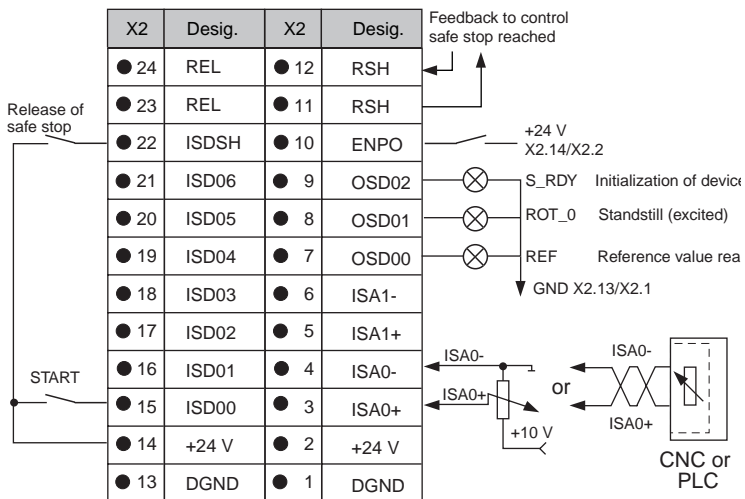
| X2 | Desig. | X2 | Desig. |
|---|---|---|---|
| 24 | REL | 12 | RSH |
| 23 | REL | 11 | RSH |
| 22 | ISDSH | 10 | ENPO |
| 21 | ISD06 | 9 | OSD02 |
| 20 | ISD05 | 8 | OSD01 |
| 19 | ISD04 | 7 | OSD00 |
| 18 | ISD03 | 6 | ISA1- |
| 17 | ISD02 | 5 | ISA1+ |
| 16 | ISD01 | 4 | ISA0- |
| 15 | ISD00 | 3 | ISA0+ |
| 14 | +24 V | 2 | +24 V |
| 13 | DGND | 1 | DGND |

Feedback to control safe stop reached

Release of safe stop

+24 V X2.14/X2.2

S_RDY Initialization of device

ROT_0 Standstill (excited)

REF Reference value rea

GND X2.13/X2.1

START

ISA0-

ISA0+

+10 V

or

ISA0-

ISA0+

CNC or PLC